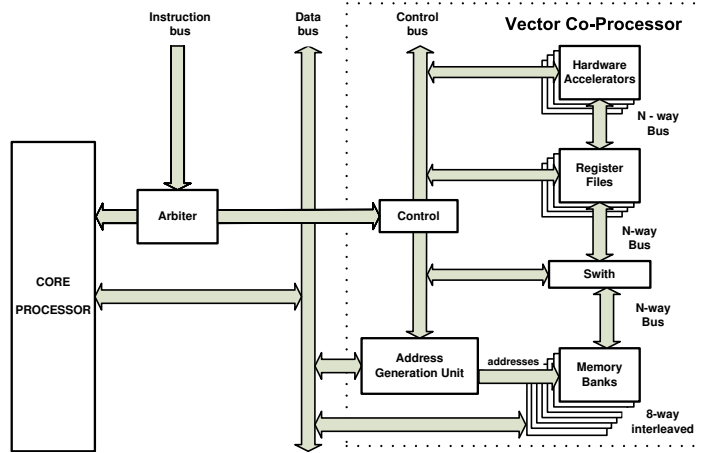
Instruction bus

Data bus

Control bus

Vector Co-Processor

Hardware Accelerators

N - way Bus

Register Files

N-way Bus

Arbiter

Control

CORE PROCESSOR

Swith

N-way Bus

Address Generation Unit

addresses

Memory Banks

8-way interleaved